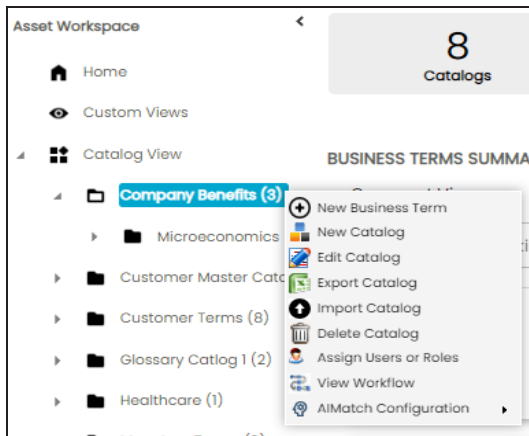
Asset Workspace

Home

Custom Views

Catalog View

Company Benefits (3)

Microeconomics

Customer Master Catc

Customer Terms (8)

Glossary Catlog 1 (2)

Healthcare (1)

8

Catalogs

BUSINESS TERMS SUMMA

New Business Term

New Catalog

Edit Catalog

Export Catalog

Import Catalog

Delete Catalog

Assign Users or Roles

View Workflow

AIMatch Configuration